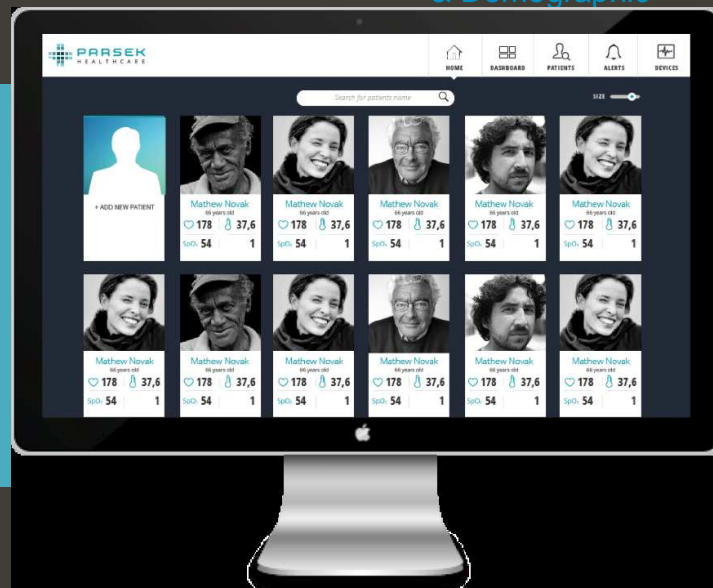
& Demographic

PARSEK HEALTHCARE

HOME DASHBOARD PATIENTS ALERTS DEVICES

Search for patients name

SIZE

+ ADD NEW PATIENT

Mathew Novak
66 years old
178 37,6
SpO₂ 54 1

Mathew Novak
66 years old
178 37,6
SpO₂ 54 1

Mathew Novak
66 years old
178 37,6
SpO₂ 54 1

Mathew Novak
66 years old
178 37,6
SpO₂ 54 1

Mathew Novak
66 years old
178 37,6
SpO₂ 54 1

Mathew Novak
66 years old
178 37,6
SpO₂ 54 1

Mathew Novak
66 years old
178 37,6
SpO₂ 54 1

Mathew Novak
66 years old
178 37,6
SpO₂ 54 1

Mathew Novak
66 years old
178 37,6
SpO₂ 54 1

Mathew Novak
66 years old
178 37,6
SpO₂ 54 1

Mathew Novak
66 years old
178 37,6
SpO₂ 54 1